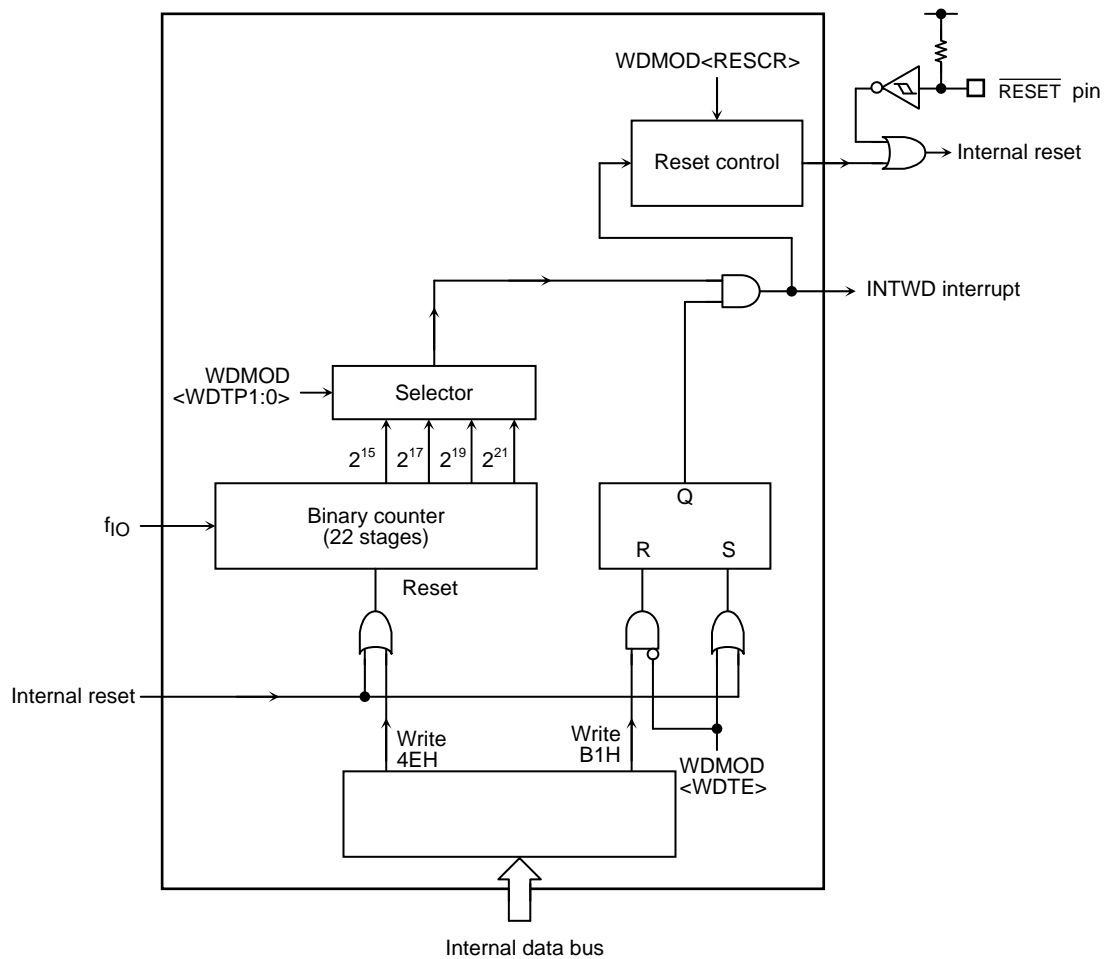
WDMOD<RESCR>

$\overline{\text{RESET}}$ pin

Reset control

Internal reset

INTWD interrupt

WDMOD <WDTP1:0>

Selector

$2^{15}$ $2^{17}$ $2^{19}$ $2^{21}$

$f_{IO}$

Binary counter (22 stages)

Q

R S

Reset

Internal reset

Write 4EH

Write B1H

WDMOD <WDTE>

Internal data bus